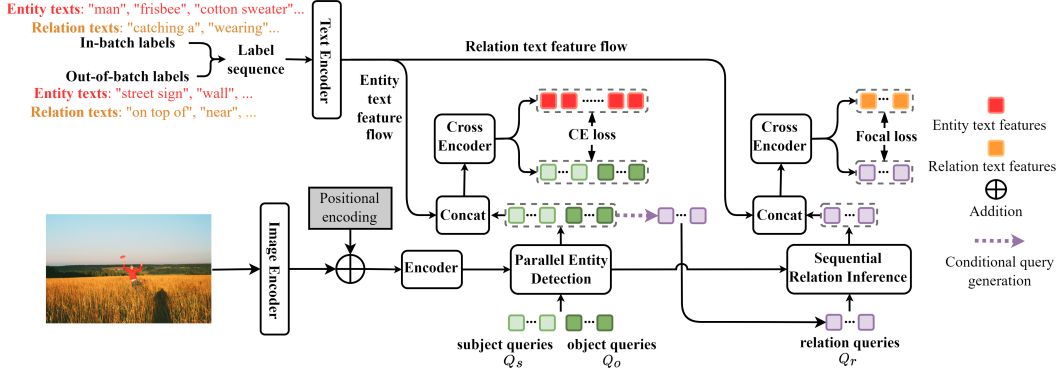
Entity texts: "man", "frisbee", "cotton sweater"...
Relation texts: "catching a", "wearing"...
In-batch labels
Out-of-batch labels
Label sequence
Entity texts: "street sign", "wall", ...
Relation texts: "on top of", "near", ...
Text Encoder
Relation text feature flow
Entity text feature flow
Cross Encoder
CE loss
Concat
Positional encoding
Image Encoder
Encoder
Parallel Entity Detection
subject queries
$Q_s$
object queries
$Q_o$
Cross Encoder
Focal loss
Concat
Sequential Relation Inference
relation queries
$Q_r$
Entity text features
Relation text features
Addition
Conditional query generation